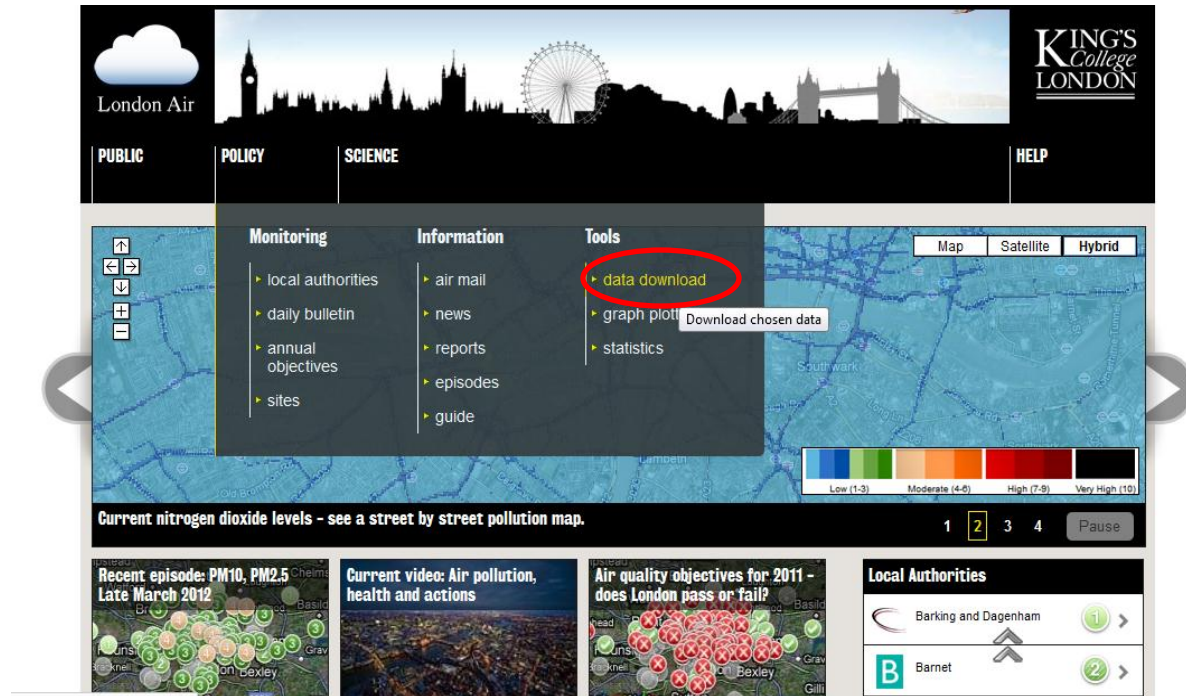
London Air

KING'S College LONDON

PUBLIC POLICY SCIENCE HELP

Monitoring
local authorities
daily bulletin
annual objectives
sites

Information
air mail
news
reports
episodes
guide

Tools
data download
graph plotter
Download chosen data
statistics

Map Satellite Hybrid

Southwark
Lambeth

Low (1-3) Moderate (4-6) High (7-9) Very High (10)

Current nitrogen dioxide levels - see a street by street pollution map.

1 2 3 4 Pause

Recent episode: PM10, PM2.5 Late March 2012

Current video: Air pollution, health and actions

Air quality objectives for 2011 - does London pass or fail?

Bexley

Local Authorities
Barking and Dagenham 1
B Barnet 2